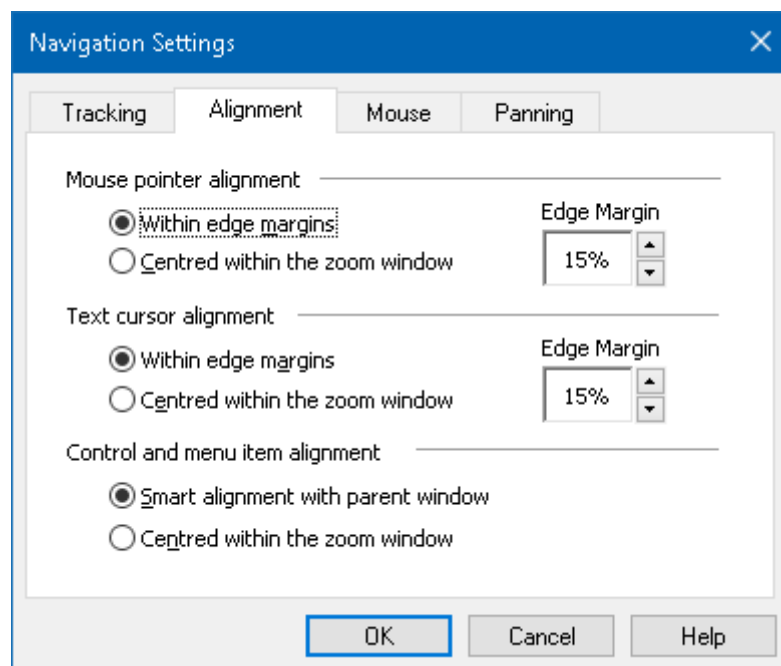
Navigation Settings

Tracking | Alignment | Mouse | Panning

Mouse pointer alignment

Within edge margins

Centred within the zoom window

Edge Margin

15%

Text cursor alignment

Within edge margins

Centred within the zoom window

Edge Margin

15%

Control and menu item alignment

Smart alignment with parent window

Centred within the zoom window

OK | Cancel | Help